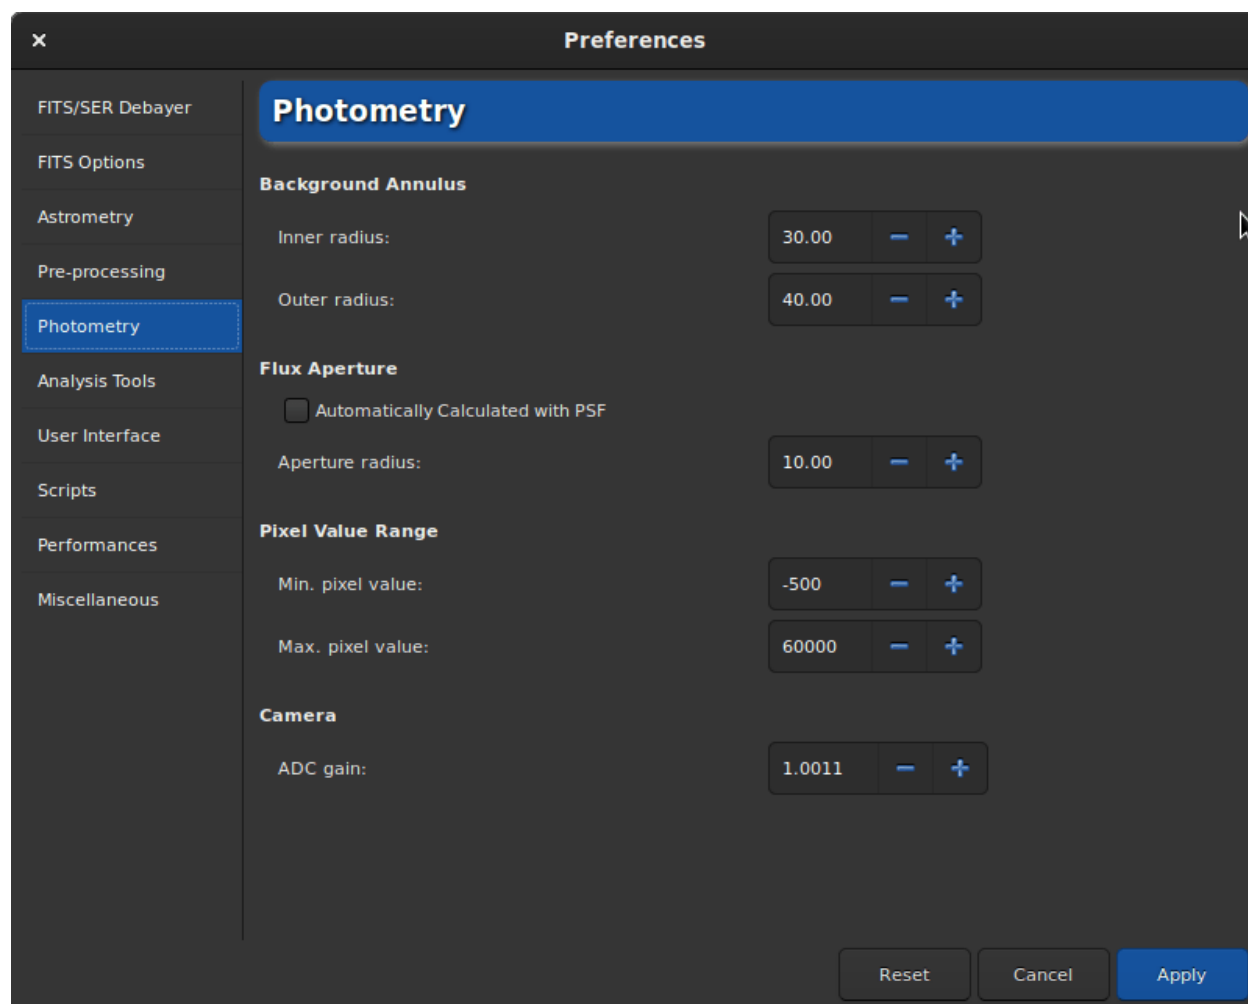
×

Preferences

FITS/SER Debayer
FITS Options
Astrometry
Pre-processing
Photometry
Analysis Tools
User Interface
Scripts
Performances
Miscellaneous

Photometry

Background Annulus

Inner radius: 30.00 − +

Outer radius: 40.00 − +

Flux Aperture

Automatically Calculated with PSF

Aperture radius: 10.00 − +

Pixel Value Range

Min. pixel value: -500 − +

Max. pixel value: 60000 − +

Camera

ADC gain: 1.0011 − +

Reset Cancel Apply